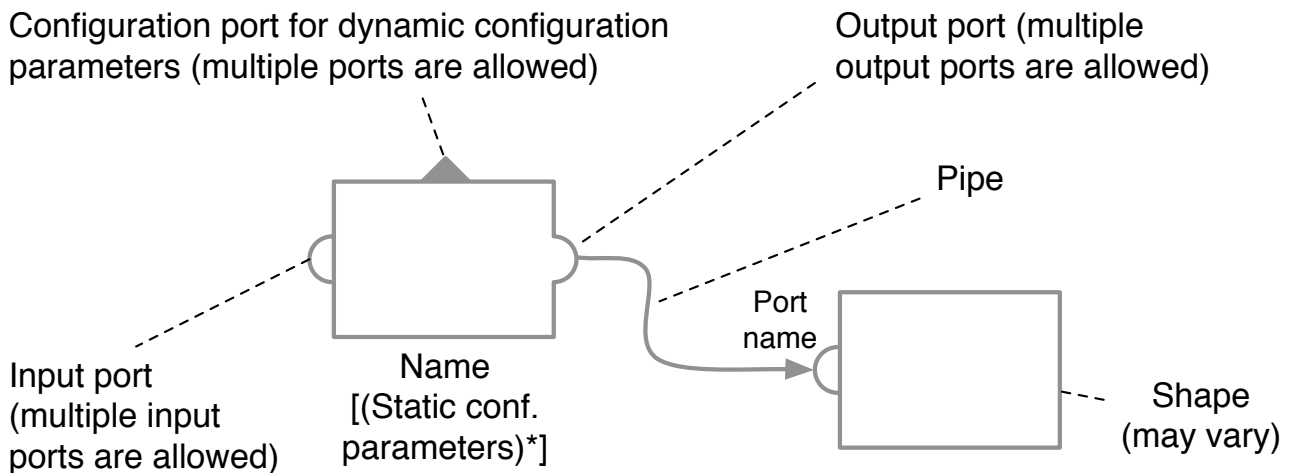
Configuration port for dynamic configuration parameters (multiple ports are allowed)

Output port (multiple output ports are allowed)

Pipe

Port name

Input port (multiple input ports are allowed)

Name
[(Static conf. parameters)*]

Shape (may vary)